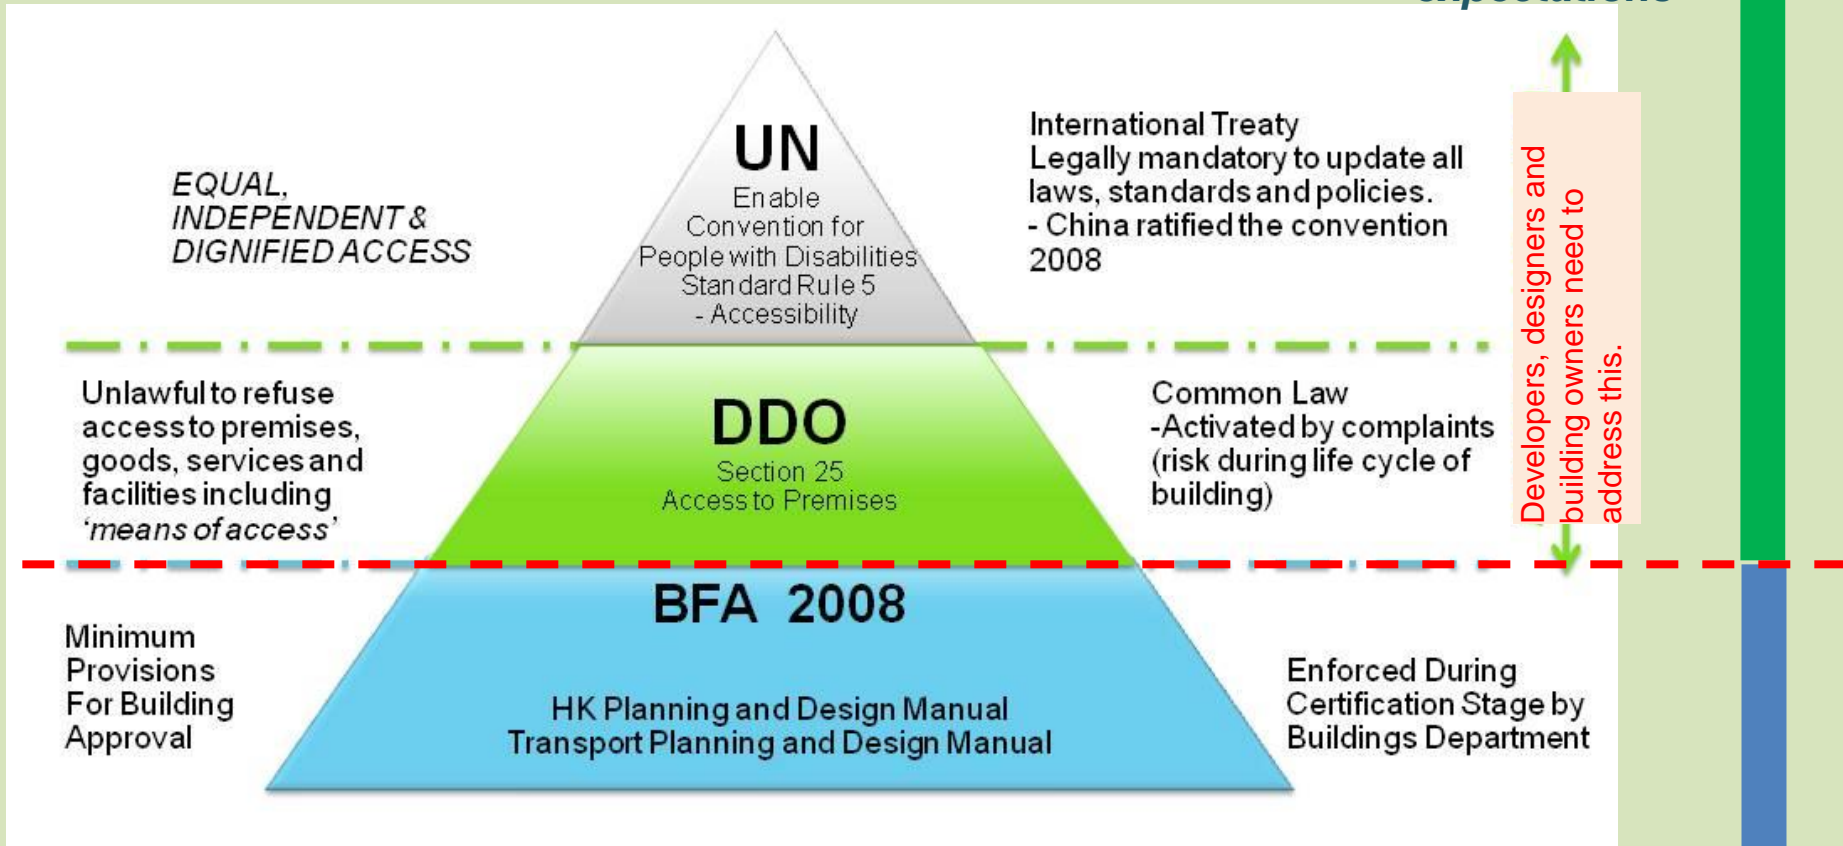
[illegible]

EQUAL, INDEPENDENT & DIGNIFIED ACCESS

UN
Enable
Convention for
People with Disabilities
Standard Rule 5
- Accessibility

International Treaty
Legally mandatory to update all laws, standards and policies.
- China ratified the convention 2008

Developers, designers and building owners need to address this.

Unlawful to refuse access to premises, goods, services and facilities including *'means of access'*

DDO
Section 25
Access to Premises

Common Law
-Activated by complaints (risk during life cycle of building)

BFA 2008

Minimum Provisions For Building Approval

HK Planning and Design Manual
Transport Planning and Design Manual

Enforced During Certification Stage by Buildings Department